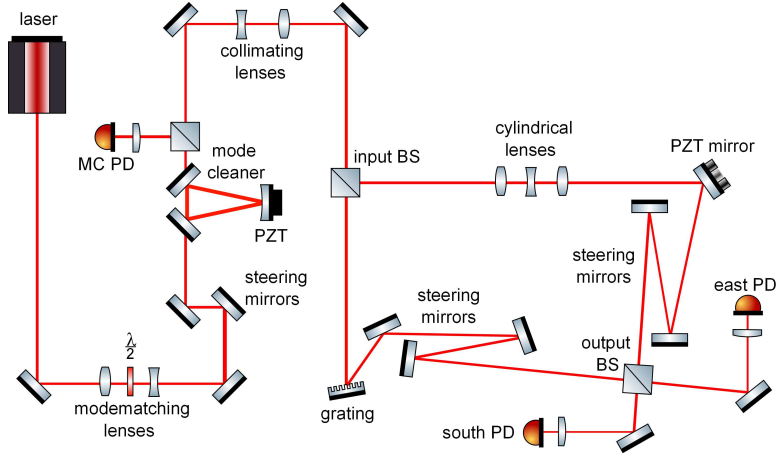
laser

collimating lenses

MC PD

mode cleaner

PZT

input BS

cylindrical lenses

PZT mirror

steering mirrors

steering mirrors

steering mirrors

east PD

$\frac{\lambda}{2}$

output BS

modematching lenses

grating

south PD